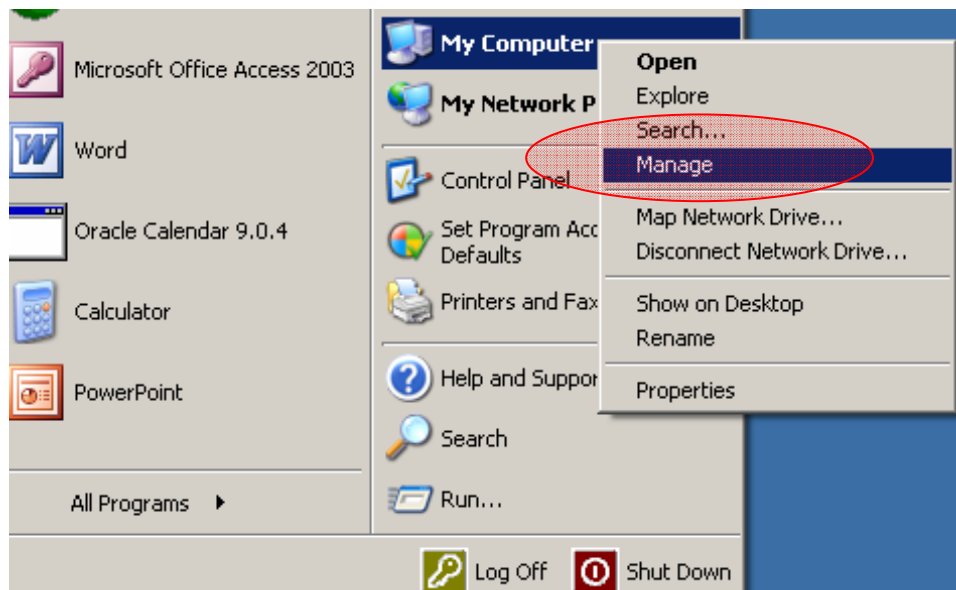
Microsoft Office Access 2003

Word

Oracle Calendar 9.0.4

Calculator

PowerPoint

All Programs

My Computer

My Network P

Control Panel

Set Program Acc Defaults

Printers and Fax

Help and Suppor

Search

Run...

Open
Explore
Search...
Manage

Map Network Drive...
Disconnect Network Drive...

Show on Desktop
Rename

Properties

Log Off

Shut Down